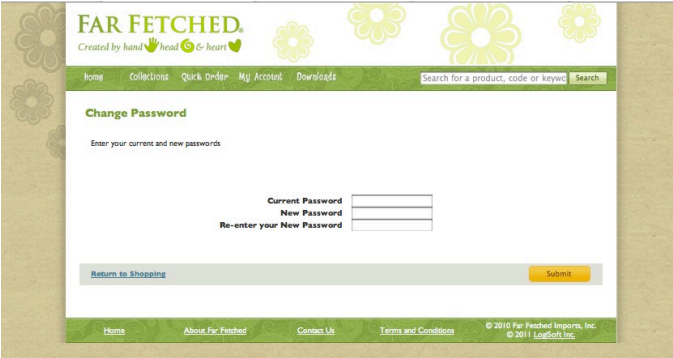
FAR FETCHED.
Created by hand head & heart

Home Collections Quick Order My Account Downloads

Search for a product, code or keywo Search

Change Password

Enter your current and new passwords

Current Password
New Password
Re-enter your New Password

Return to Shopping

Submit

Home About Far Fetched Contact Us Terms and Conditions

© 2010 Far Fetched Imports, Inc.
© 2011 LogiSoft Inc.